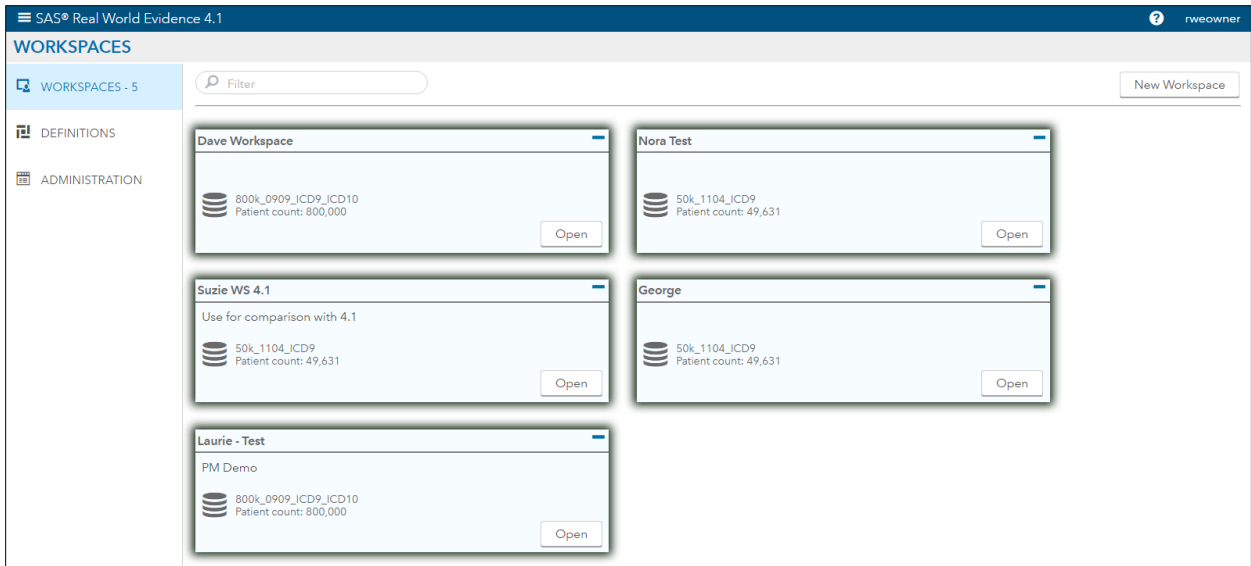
SAS® Real World Evidence 4.1

? rweowner

WORKSPACES

WORKSPACES - 5

DEFINITIONS

ADMINISTRATION

Filter

New Workspace

Dave Workspace

800k_0909_ICD9_ICD10
Patient count: 800,000

Open

Nora Test

50k_1104_ICD9
Patient count: 49,631

Open

Suzie WS 4.1

Use for comparison with 4.1

50k_1104_ICD9
Patient count: 49,631

Open

George

50k_1104_ICD9
Patient count: 49,631

Open

Laurie - Test

PM Demo

800k_0909_ICD9_ICD10
Patient count: 800,000

Open